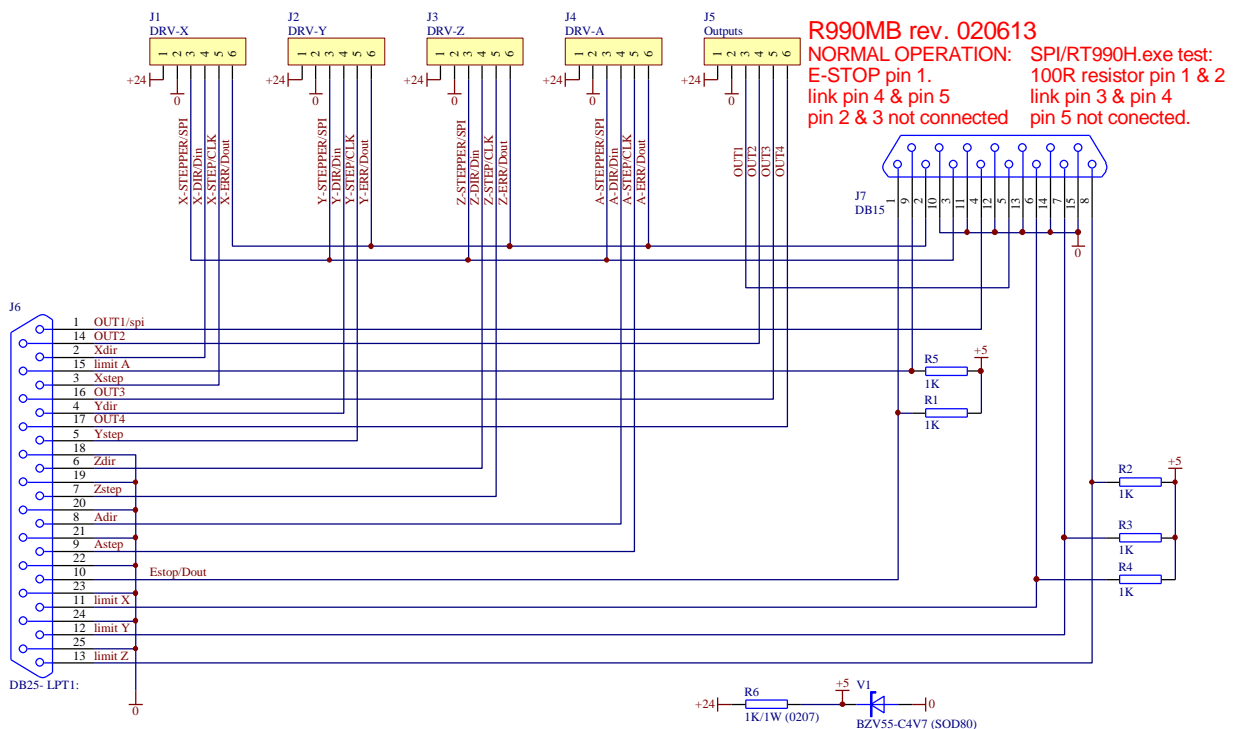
R990MB rev. 020613
NORMAL OPERATION:
E-STOP pin 1.
link pin 4 & pin 5
pin 2 & 3 not connected

SPI/RT990H.exe test:
100R resistor pin 1 & 2
link pin 3 & pin 4
pin 5 not conected.

J1
DRV-X
1 2 3 4 5 6
+24
0
X-STEPPER/SPI
X-DIR/Din
X-STEP/CLK
X-ERR/Dout

J2
DRV-Y
1 2 3 4 5 6
+24
0
Y-STEPPER/SPI
Y-DIR/Din
Y-STEP/CLK
Y-ERR/Dout

J3
DRV-Z
1 2 3 4 5 6
+24
0
Z-STEPPER/SPI
Z-DIR/Din
Z-STEP/CLK
Z-ERR/Dout

J4
DRV-A
1 2 3 4 5 6
+24
0
A-STEPPER/SPI
A-DIR/Din
A-STEP/CLK
A-ERR/Dout

J5
Outputs
1 2 3 4 5 6
+24
0
OUT1
OUT2
OUT3
OUT4

J7
DB15
1 9 2 10 3 11 4 12 5 13 6 14 7 15 8
0

J6
1 OUT1/spi
14 OUT2
2 Xdir
15 limit A
3 Xstep
16 OUT3
4 Ydir
17 OUT4
5 Ystep
18
6 Zdir
19
7 Zstep
20
8 Adir
21
9 Astep
22
10 Estop/Dout
23
11 limit X
24
12 limit Y
25
13 limit Z
DB25- LPT1:
0

R5
1K
+5
R1
1K

R2
1K
+5
R3
1K
R4
1K

+24
R6
1K/1W (0207)
+5
V1
0
BZV55-C4V7 (SOD80)